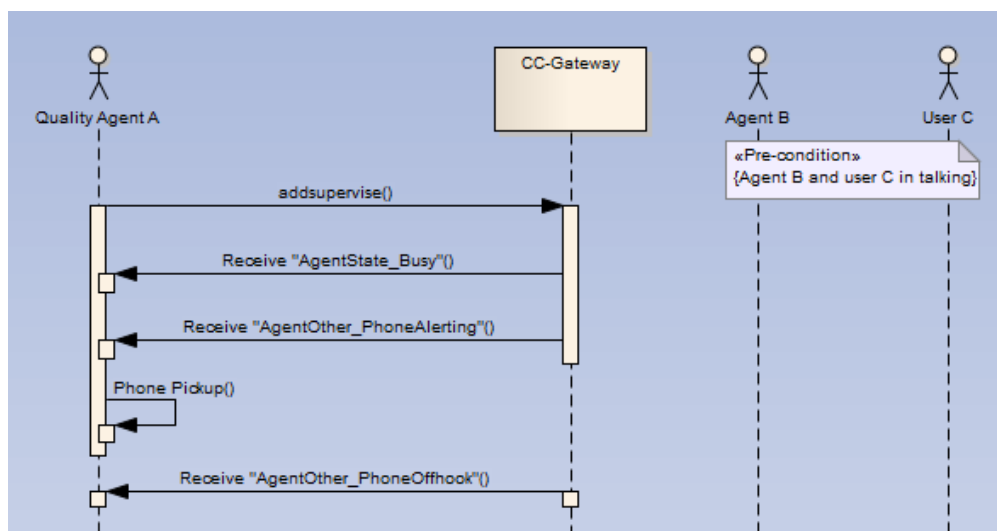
Quality Agent A

CC-Gateway

Agent B

User C

«Pre-condition»
{Agent B and user C in talking}

addsupervise()

Receive "AgentState_Busy"()

Receive "AgentOther_PhoneAlerting"()

Phone Pickup()

Receive "AgentOther_PhoneOffhook"()